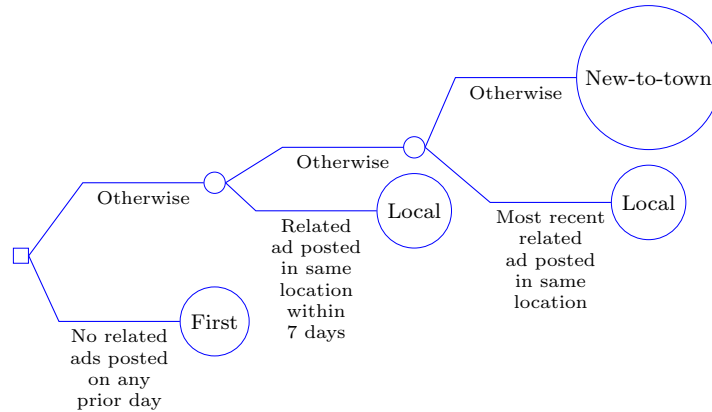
New-to-town

Otherwise

Otherwise

Local

Otherwise

Local

Related ad posted in same location within 7 days

Most recent related ad posted in same location

First

No related ads posted on any prior day